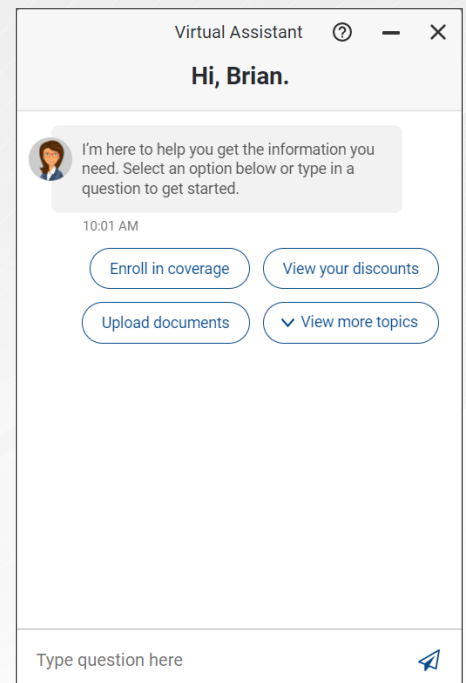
Virtual Assistant

Hi, Brian.

I'm here to help you get the information you need. Select an option below or type in a question to get started.

10:01 AM

Enroll in coverage

View your discounts

Upload documents

View more topics

Type question here